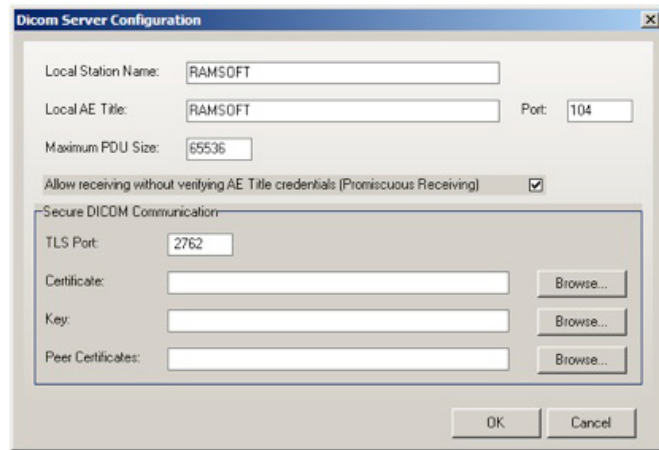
Dicom Server Configuration

Local Station Name: RAMSOFT

Local AE Title: RAMSOFT Port: 104

Maximum PDU Size: 65536

Allow receiving without verifying AE Title credentials (Promiscuous Receiving) ☑

Secure DICOM Communication

TLS Port: 2762

Certificate: Browse...

Key: Browse...

Peer Certificates: Browse...

OK Cancel